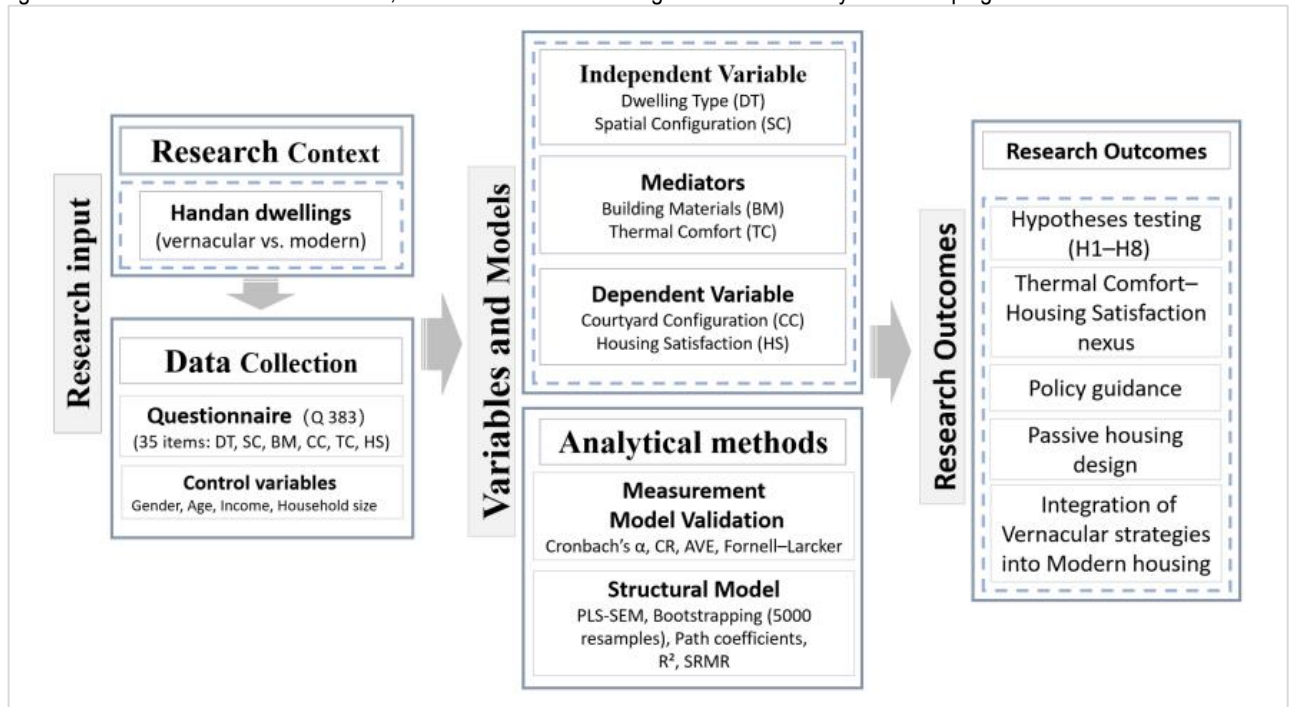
Research input

Research Context

Handan dwellings
(vernacular vs. modern)

Data Collection

Questionnaire (Q 383)
(35 items: DT, SC, BM, CC, TC, HS)

Control variables
Gender, Age, Income, Household size

Variables and Models

Independent Variable
Dwelling Type (DT)
Spatial Configuration (SC)

Mediators
Building Materials (BM)
Thermal Comfort (TC)

Dependent Variable
Courtyard Configuration (CC)
Housing Satisfaction (HS)

Analytical methods

Measurement Model Validation
Cronbach's α, CR, AVE, Fornell–Larcker

Structural Model
PLS-SEM, Bootstrapping (5000 resamples), Path coefficients, R², SRMR

Research Outcomes

Research Outcomes

Hypotheses testing (H1–H8)

Thermal Comfort–Housing Satisfaction nexus

Policy guidance

Passive housing design

Integration of Vernacular strategies into Modern housing